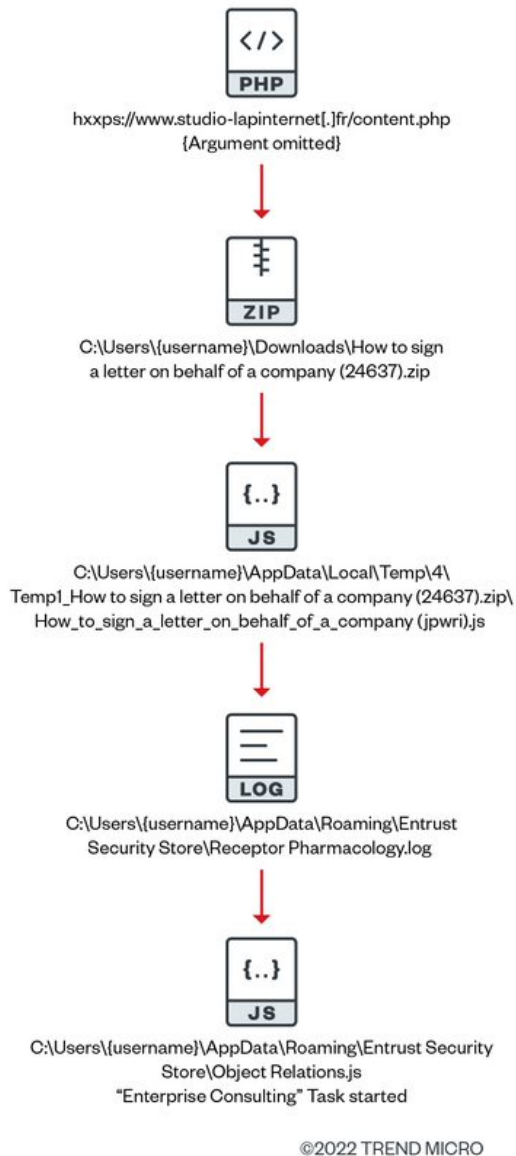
</>

PHP

hxxps://www.studio-lapinternet[.]fr/content.php {Argument omitted}

ZIP

C:\Users\{username}\Downloads\How to sign a letter on behalf of a company (24637).zip

{..}

JS

C:\Users\{username}\AppData\Local\Temp\4\Temp1_How to sign a letter on behalf of a company (24637).zip\How_to_sign_a_letter_on_behalf_of_a_company (jpwri).js

LOG

C:\Users\{username}\AppData\Roaming\Entrust Security Store\Receptor Pharmacology.log

{..}

JS

C:\Users\{username}\AppData\Roaming\Entrust Security Store\Object Relations.js
“Enterprise Consulting” Task started

©2022 TREND MICRO